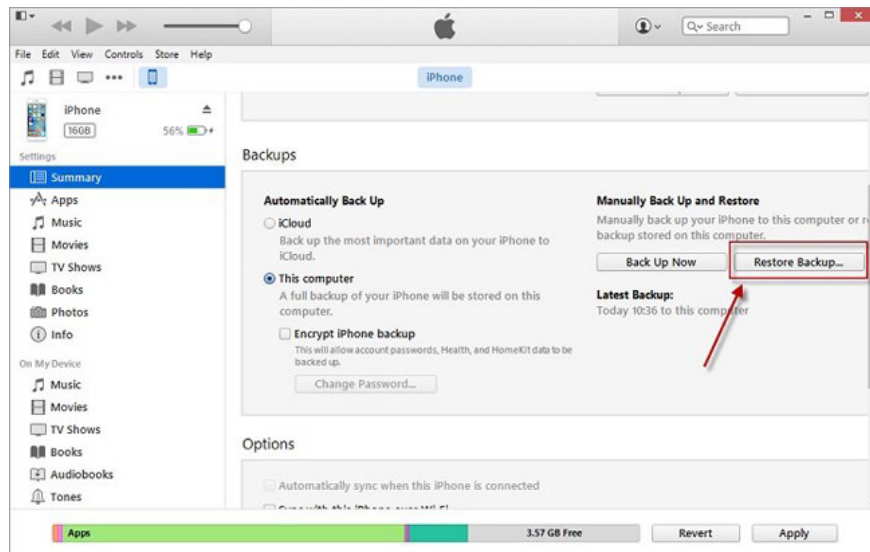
File Edit View Controls Store Help

Search

iPhone

iPhone
16GB
56%

Settings
Summary
Apps
Music
Movies
TV Shows
Books
Photos
Info

On My Device
Music
Movies
TV Shows
Books
Audiobooks
Tones

Backups

Automatically Back Up
iCloud
Back up the most important data on your iPhone to iCloud.
This computer
A full backup of your iPhone will be stored on this computer.
Encrypt iPhone backup
This will allow account passwords, Health, and HomeKit data to be backed up.
Change Password...

Manually Back Up and Restore
Manually back up your iPhone to this computer or r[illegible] backup stored on this computer.
Back Up Now
Restore Backup...
Latest Backup:
Today 10:36 to this computer

Options
Automatically sync when this iPhone is connected
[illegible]

Apps
3.57 GB Free
Revert
Apply